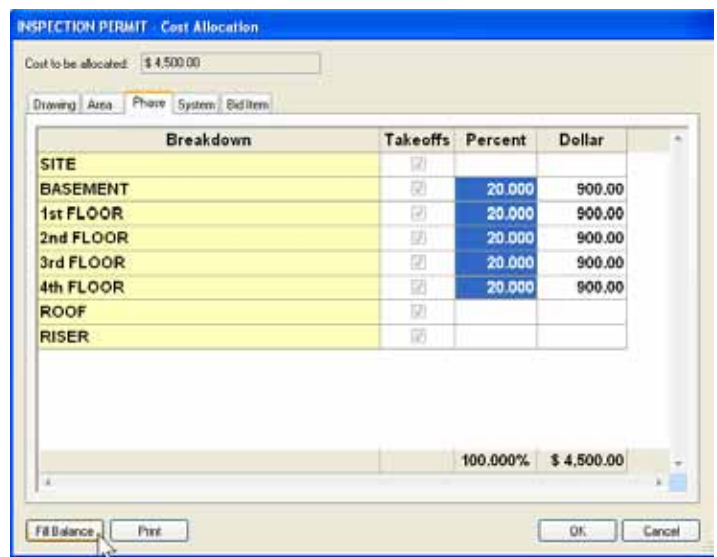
INSPECTION PERMIT - Cost Allocation

Cost to be allocated: $ 4,500.00

Drawing | Area | Phase | System | Bid Item

| Breakdown | Takeoffs | Percent | Dollar |
|---|---|---|---|
| SITE | ☑ | | |
| BASEMENT | ☑ | 20.000 | 900.00 |
| 1st FLOOR | ☑ | 20.000 | 900.00 |
| 2nd FLOOR | ☑ | 20.000 | 900.00 |
| 3rd FLOOR | ☑ | 20.000 | 900.00 |
| 4th FLOOR | ☑ | 20.000 | 900.00 |
| ROOF | ☑ | | |
| RISER | ☑ | | |
| | | 100.000% | $ 4,500.00 |

Fill Balance | Print | OK | Cancel